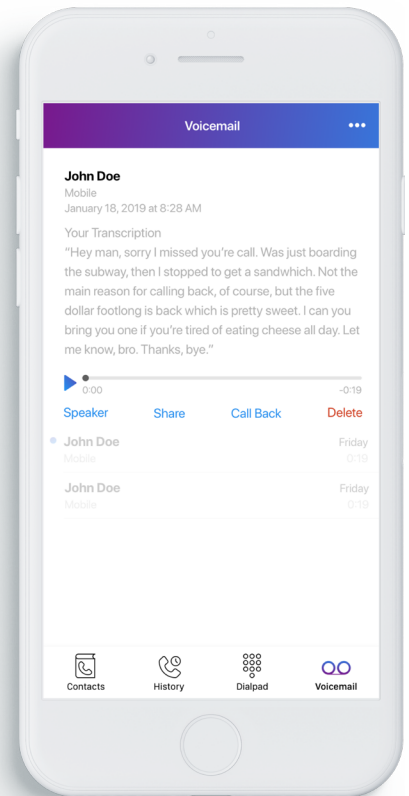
Voicemail

John Doe
Mobile
January 18, 2019 at 8:28 AM

Your Transcription
"Hey man, sorry I missed you're call. Was just boarding the subway, then I stopped to get a sandwhich. Not the main reason for calling back, of course, but the five dollar footlong is back which is pretty sweet. I can you bring you one if you're tired of eating cheese all day. Let me know, bro. Thanks, bye."

0:00
-0:19

Speaker
Share
Call Back
Delete

John Doe
Mobile
Friday
0:19

John Doe
Mobile
Friday
0:19

Contacts
History
Dialpad
Voicemail